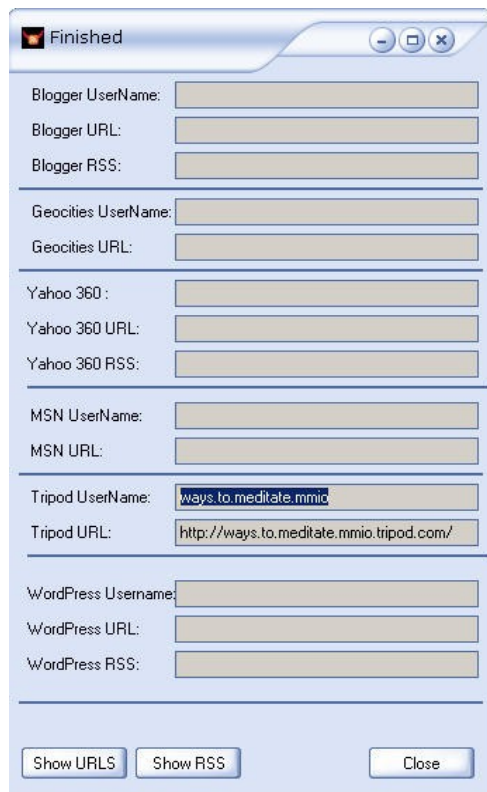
Finished

Blogger UserName:
Blogger URL:
Blogger RSS:

Geocities UserName:
Geocities URL:

Yahoo 360 :
Yahoo 360 URL:
Yahoo 360 RSS:

MSN UserName:
MSN URL:

Tripod UserName: ways.to.meditate.mmio
Tripod URL: http://ways.to.meditate.mmio.tripod.com/

WordPress Username:
WordPress URL:
WordPress RSS:

Show URLS
Show RSS
Close